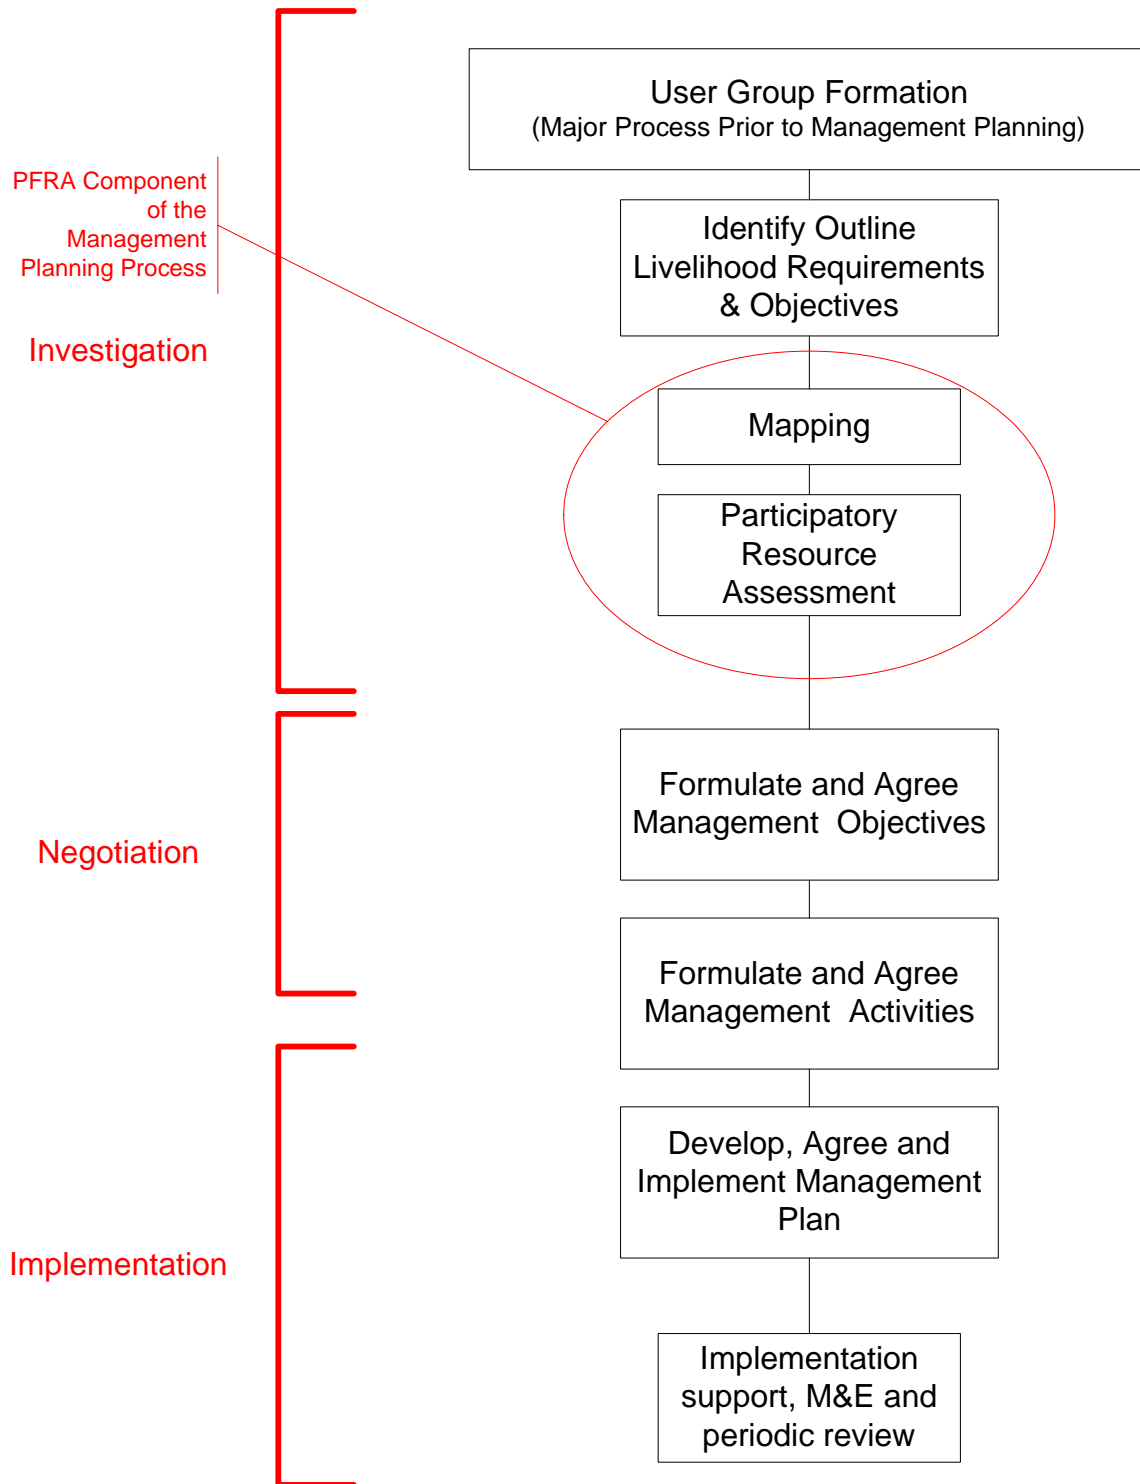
User Group Formation
(Major Process Prior to Management Planning)

PFRA Component of the Management Planning Process

Investigation

Identify Outline Livelihood Requirements & Objectives

Mapping

Participatory Resource Assessment

Negotiation

Formulate and Agree Management Objectives

Formulate and Agree Management Activities

Implementation

Develop, Agree and Implement Management Plan

Implementation support, M&E and periodic review